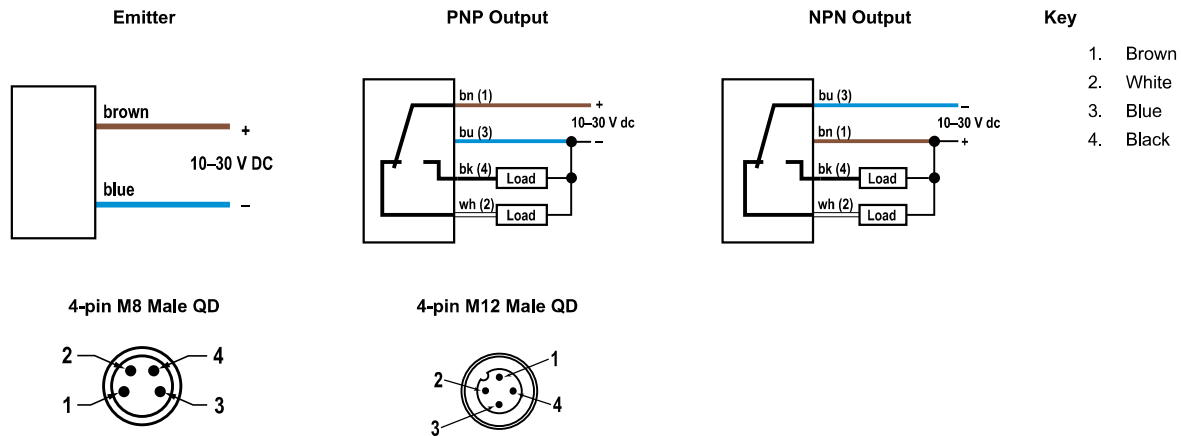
Emitter

brown
+
10–30 V DC
blue
–

PNP Output

bn (1)
+
bu (3)
10–30 V dc
–
bk (4)
Load
wh (2)
Load

NPN Output

bu (3)
–
bn (1)
10–30 V dc
+
bk (4)
Load
wh (2)
Load

Key

1. Brown
2. White
3. Blue
4. Black

4-pin M8 Male QD

2
4
1
3

4-pin M12 Male QD

1
2
4
3